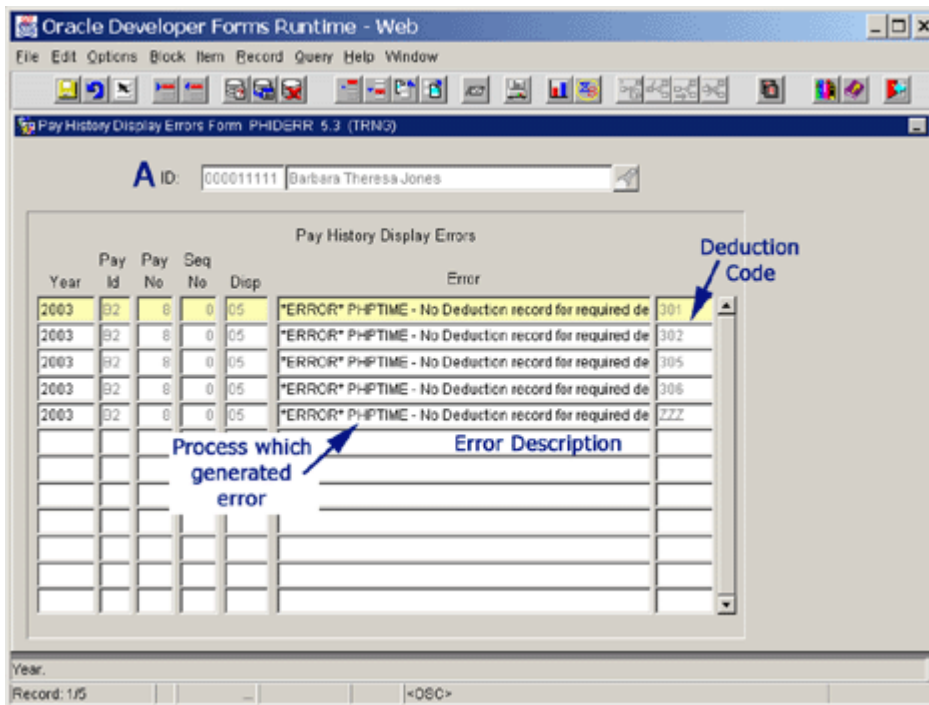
Oracle Developer Forms Runtime - Web

File Edit Options Block Item Record Query Help Window

Pay History Display Errors Form PHIDERR 5.3 (TRNG)

A ID: 000011111 Barbara Theresa Jones

Pay History Display Errors

Deduction Code

| Year | Pay Id | Pay No | Seq No | Disp | Error | |
|---|---|---|---|---|---|---|
| 2003 | B2 | 8 | 0 | 05 | *ERROR* PHPTIME - No Deduction record for required de | 301 |
| 2003 | B2 | 8 | 0 | 05 | *ERROR* PHPTIME - No Deduction record for required de | 302 |
| 2003 | B2 | 8 | 0 | 05 | *ERROR* PHPTIME - No Deduction record for required de | 305 |
| 2003 | B2 | 8 | 0 | 05 | *ERROR* PHPTIME - No Deduction record for required de | 306 |
| 2003 | B2 | 8 | 0 | 05 | *ERROR* PHPTIME - No Deduction record for required de | ZZZ |

Process which generated error

Error Description

Year.

Record: 1/5 <OSC>